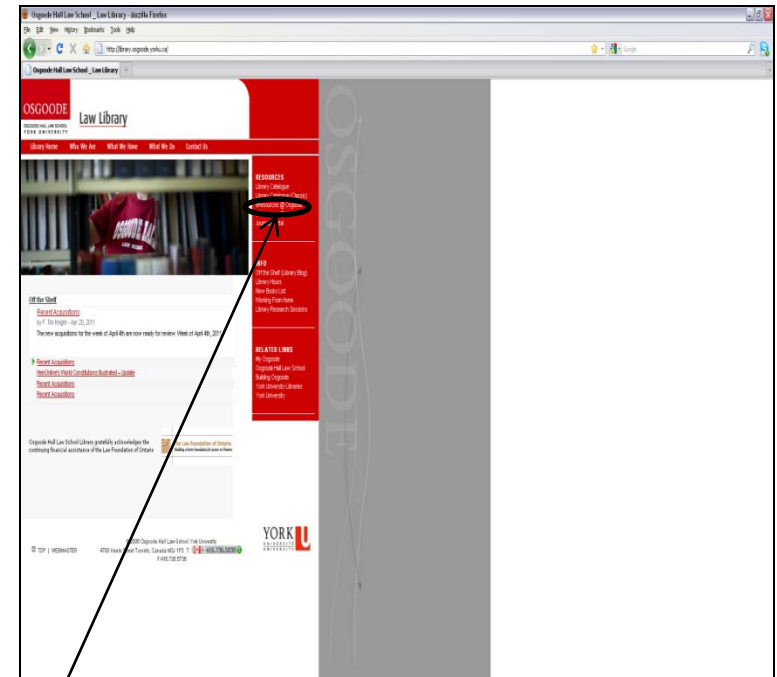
Osgoode Hall Law School _ Law Library - Mozilla Firefox

File Edit View History Bookmarks Tools Help

http://library.osgoode.yorku.ca/

Google

Osgoode Hall Law School _ Law Library

OSGOODE

OSGOODE HALL LAW SCHOOL YORK UNIVERSITY

Law Library

Library Home Who We Are What We Have What We Do Contact Us

RESOURCES
Library Catalogue
Library Catalogue (Classic)
eResources @ Osgoode
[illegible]

INFO
Off the Shelf (Library Blog)
Library Hours
New Books List
Working From Home
Library Research Sessions

RELATED LINKS
My Osgoode
Osgoode Hall Law School
Building Osgoode
York University Libraries
York University

Off the Shelf

Recent Acquisitions
by F. Tim Knight - Apr 20, 2011

The new acquisitions for the week of April 4th are now ready for review: Week of April 4th, 2011

Recent Acquisitions
HeinOnline's World Constitutions Illustrated – Update
Recent Acquisitions
Recent Acquisitions

Osgoode Hall Law School Library gratefully acknowledges the continuing financial assistance of the Law Foundation of Ontario

The Law Foundation of Ontario
Building a better foundation for justice in Ontario

OSGOODE

TOP | WEBMASTER

©2008 Osgoode Hall Law School York University
4700 Keele Street Toronto, Canada M3J 1P3. T: 416.736.5030
F 416.736.5736

YORK U
UNIVERSITÉ
UNIVERSITY